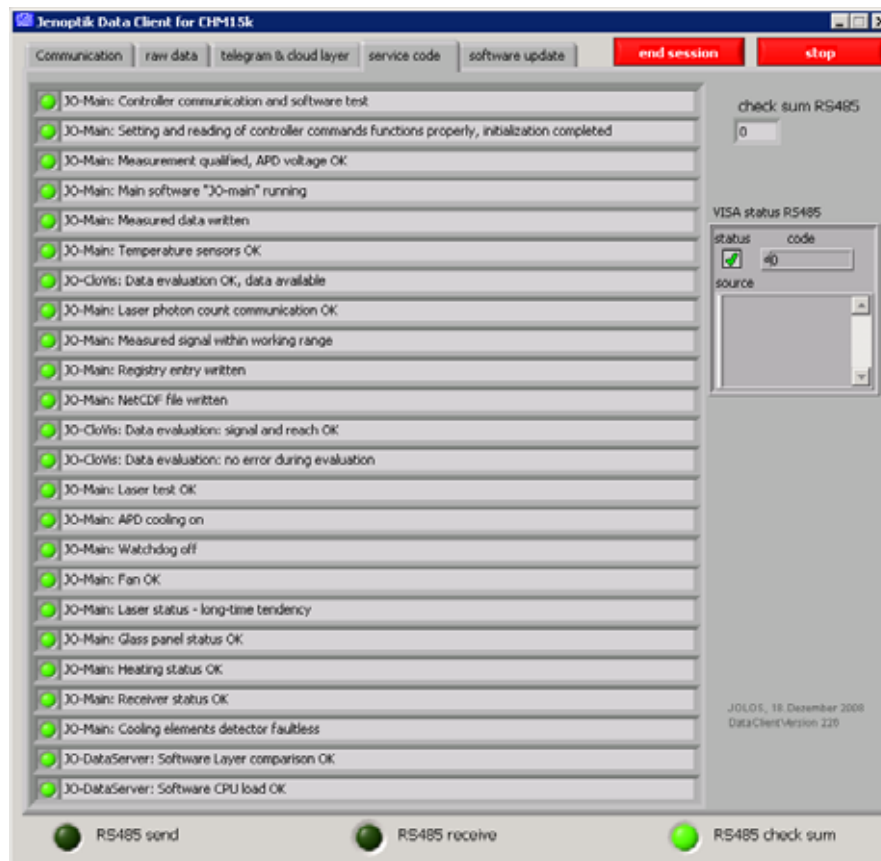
Jenoptik Data Client for CHM15k

Communication | raw data | telegram & cloud layer | service code | software update | end session | stop

JO-Main: Controller communication and software test
JO-Main: Setting and reading of controller commands functions properly, initialization completed
JO-Main: Measurement qualified, APD voltage OK
JO-Main: Main software "JO-main" running
JO-Main: Measured data written
JO-Main: Temperature sensors OK
JO-CloVis: Data evaluation OK, data available
JO-Main: Laser photon count communication OK
JO-Main: Measured signal within working range
JO-Main: Registry entry written
JO-Main: NetCDF file written
JO-CloVis: Data evaluation: signal and reach OK
JO-CloVis: Data evaluation: no error during evaluation
JO-Main: Laser test OK
JO-Main: APD cooling on
JO-Main: Watchdog off
JO-Main: Fan OK
JO-Main: Laser status - long-time tendency
JO-Main: Glass panel status OK
JO-Main: Heating status OK
JO-Main: Receiver status OK
JO-Main: Cooling elements detector faultless
JO-DataServer: Software Layer comparison OK
JO-DataServer: Software CPU load OK

check sum RS485
0

VISA status RS485
status code
40
source

JOLOS, 18 Dezember 2008
DataClient Version 220

RS485 send
RS485 receive
RS485 check sum